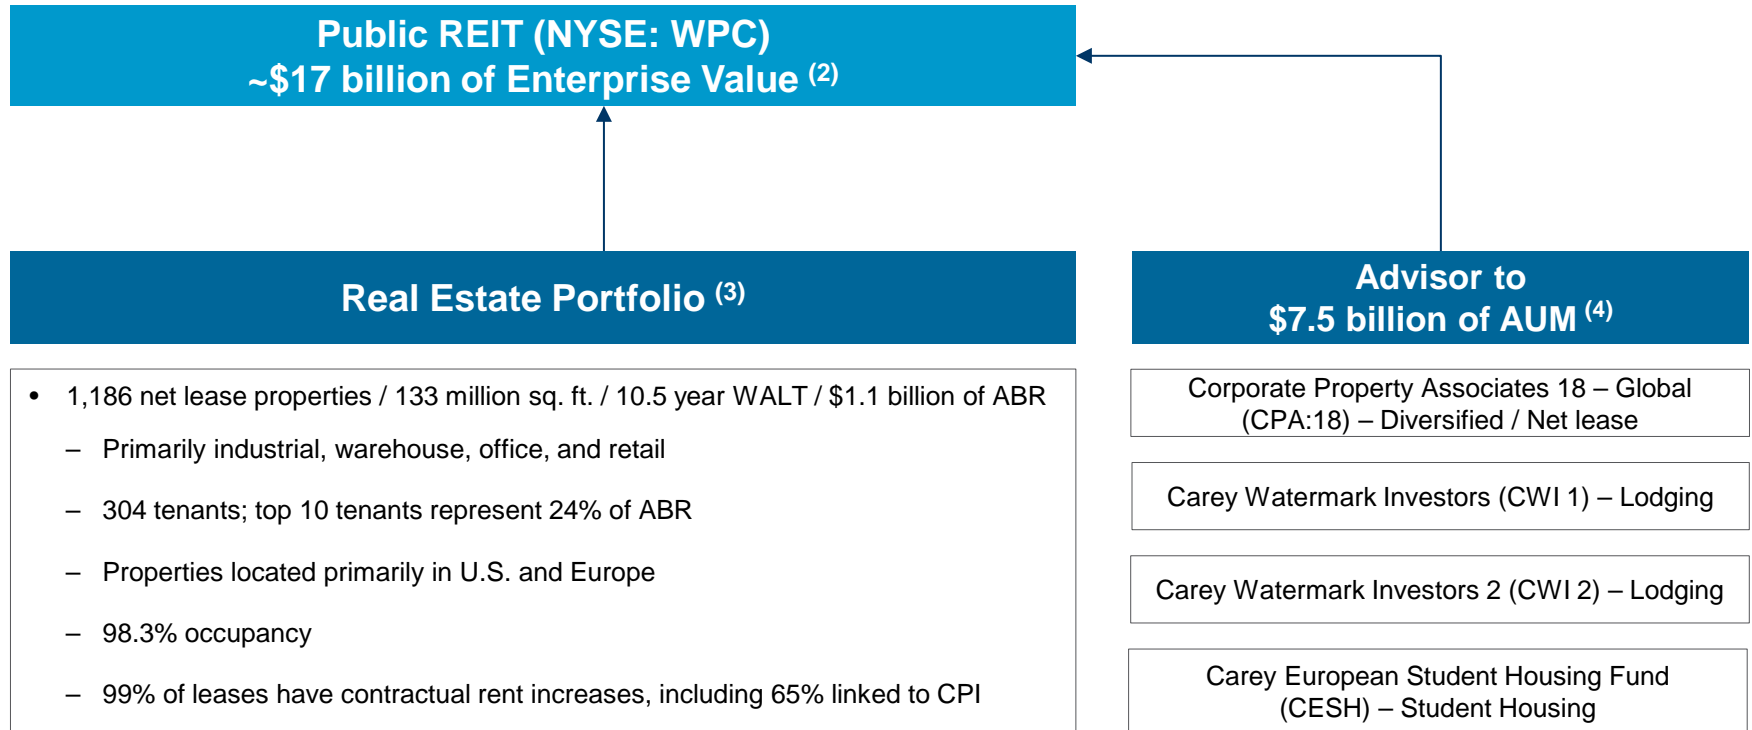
Public REIT (NYSE: WPC)
~$17 billion of Enterprise Value $^{(2)}$

Real Estate Portfolio $^{(3)}$

Advisor to
$7.5 billion of AUM $^{(4)}$

• 1,186 net lease properties / 133 million sq. ft. / 10.5 year WALT / $1.1 billion of ABR

– Primarily industrial, warehouse, office, and retail

– 304 tenants; top 10 tenants represent 24% of ABR

– Properties located primarily in U.S. and Europe

– 98.3% occupancy

– 99% of leases have contractual rent increases, including 65% linked to CPI

Corporate Property Associates 18 – Global (CPA:18) – Diversified / Net lease

Carey Watermark Investors (CWI 1) – Lodging

Carey Watermark Investors 2 (CWI 2) – Lodging

Carey European Student Housing Fund (CESH) – Student Housing